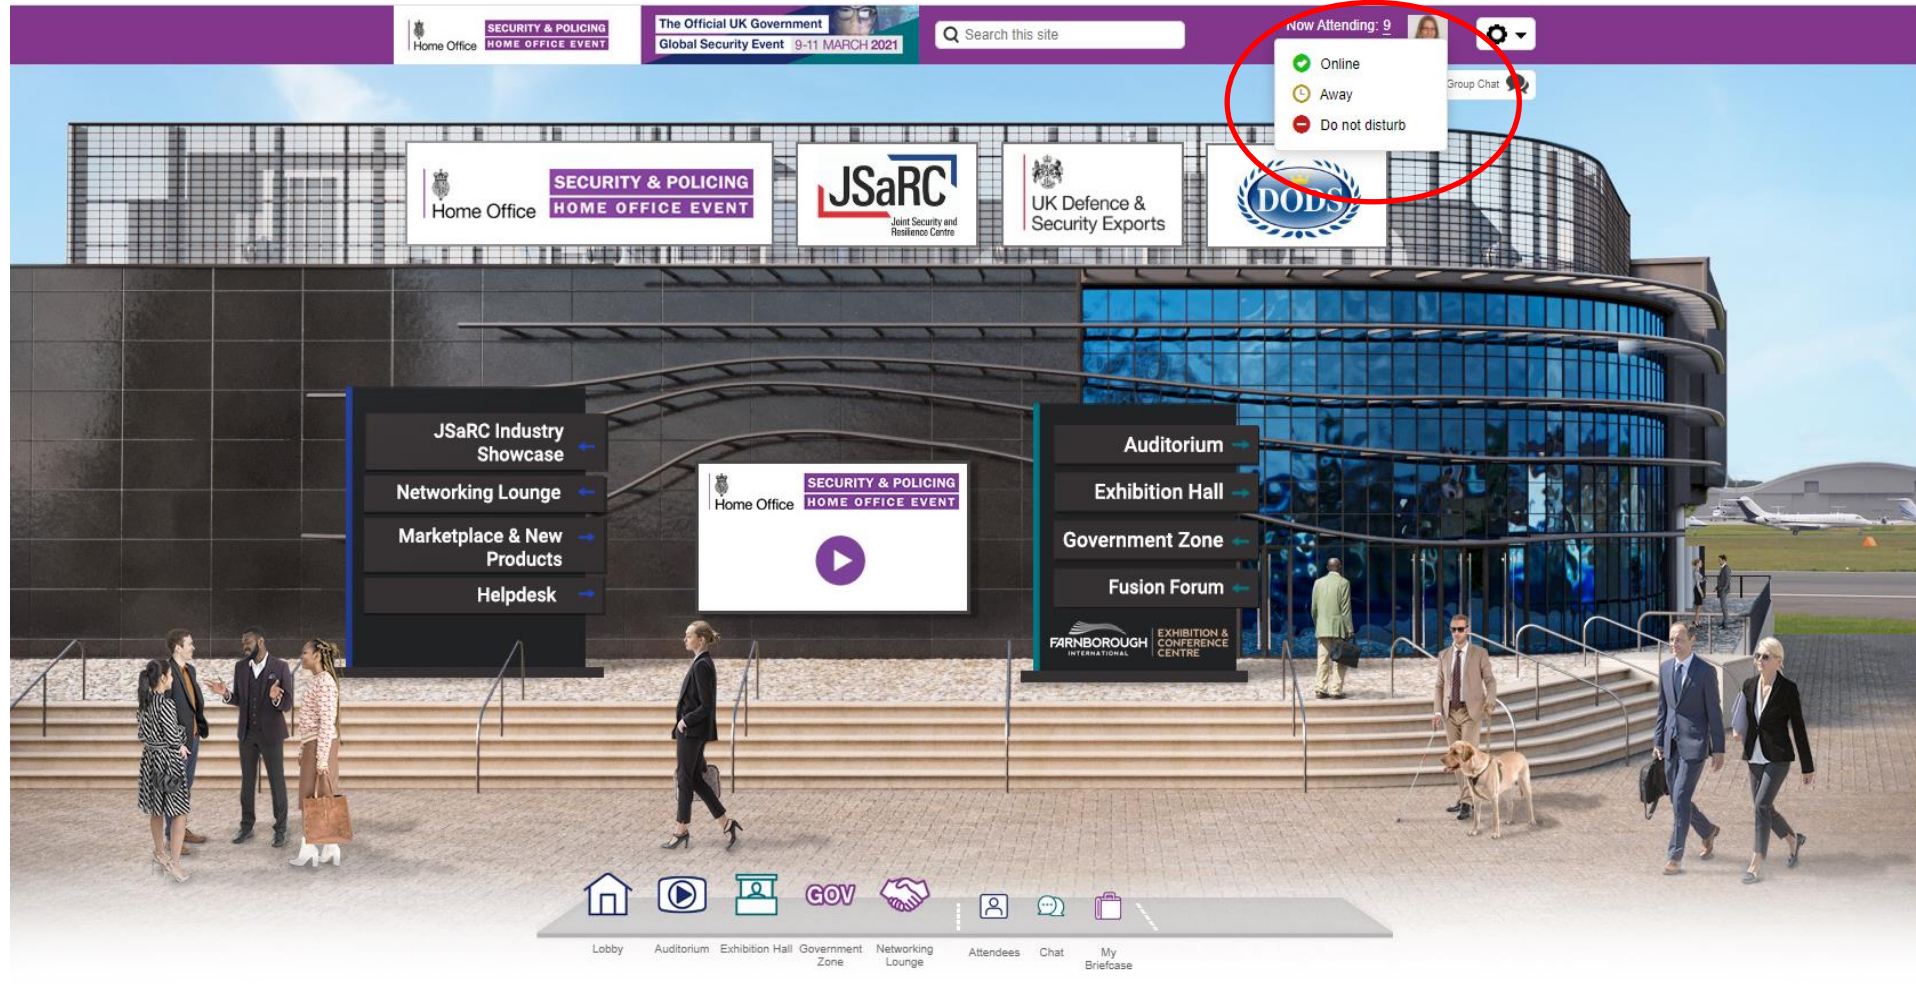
Home Office SECURITY & POLICING HOME OFFICE EVENT

The Official UK Government Global Security Event 9-11 MARCH 2021

Search this site

Now Attending: 9

Online
Away
Do not disturb

Group Chat

Home Office SECURITY & POLICING HOME OFFICE EVENT

JSaRC Joint Security and Resilience Centre

UK Defence & Security Exports

DODS

JSaRC Industry Showcase
Networking Lounge
Marketplace & New Products
Helpdesk

Home Office SECURITY & POLICING HOME OFFICE EVENT

Auditorium
Exhibition Hall
Government Zone
Fusion Forum

FARNBOROUGH INTERNATIONAL EXHIBITION & CONFERENCE CENTRE

GOV

Lobby
Auditorium
Exhibition Hall
Government Zone
Networking Lounge
Attendees
Chat
My Briefcase